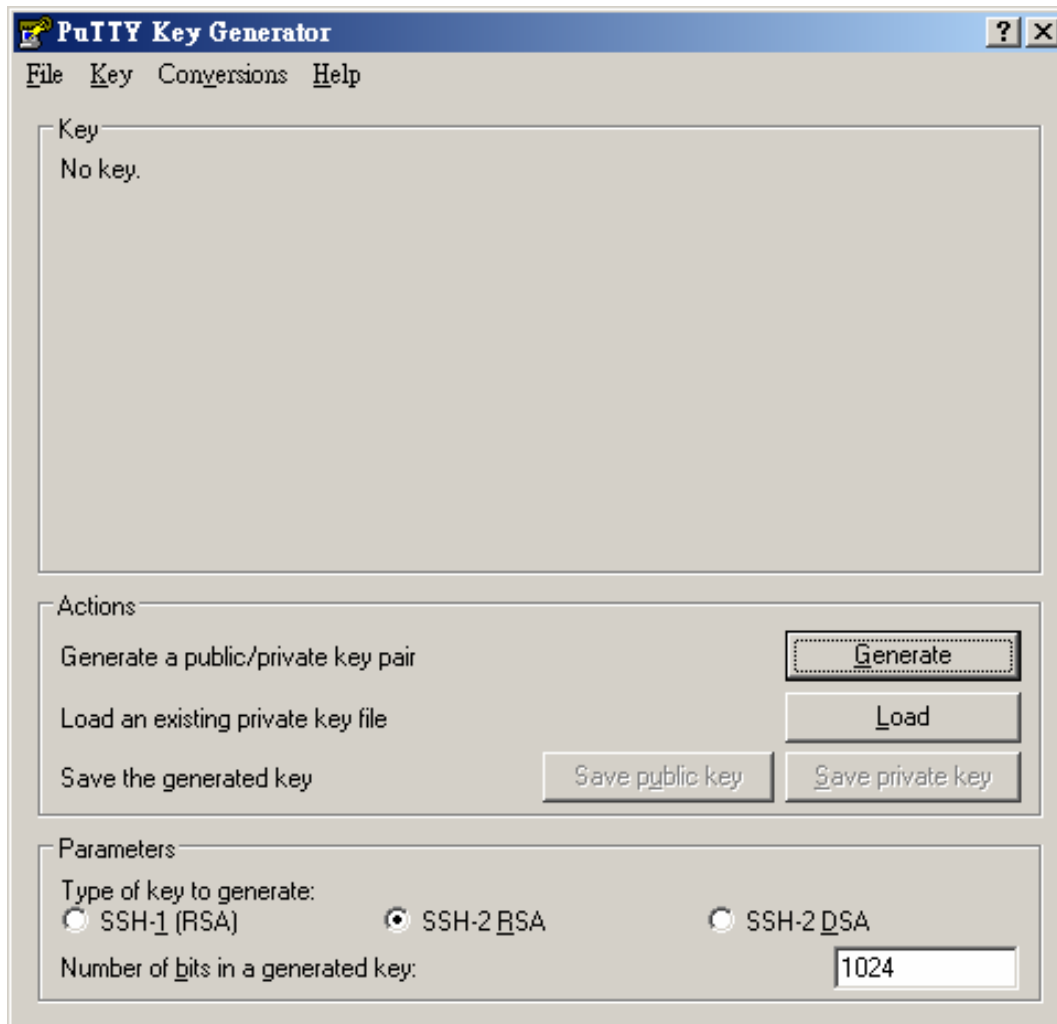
PuTTY Key Generator
? X
File Key Conversions Help

Key
No key.

Actions
Generate a public/private key pair
Generate
Load an existing private key file
Load
Save the generated key
Save public key
Save private key

Parameters
Type of key to generate:
SSH-1 (RSA)
SSH-2 RSA
SSH-2 DSA
Number of bits in a generated key:
1024